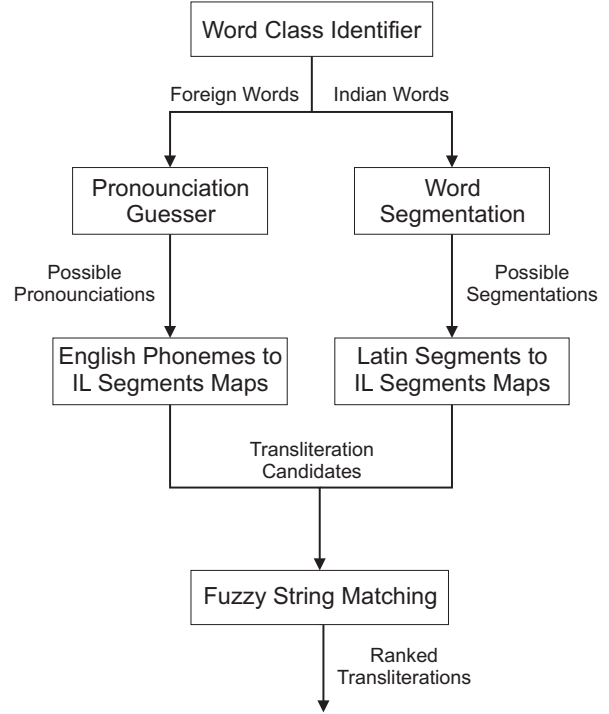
Word Class Identifier

Foreign Words

Indian Words

Pronounciation Guesser

Word Segmentation

Possible Pronounciations

Possible Segmentations

English Phonemes to IL Segments Maps

Latin Segments to IL Segments Maps

Transliteration Candidates

Fuzzy String Matching

Ranked Transliterations